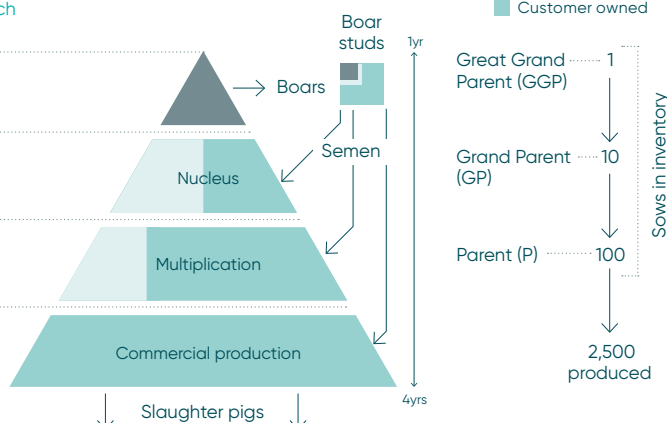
ch

Customer owned

Boar studs

1yr

Boars

Semen

Nucleus

Multiplication

Commercial production

Slaughter pigs

4yrs

Great Grand Parent (GGP) 1

Grand Parent (GP) 10

Parent (P) 100

2,500 produced

Sows in inventory